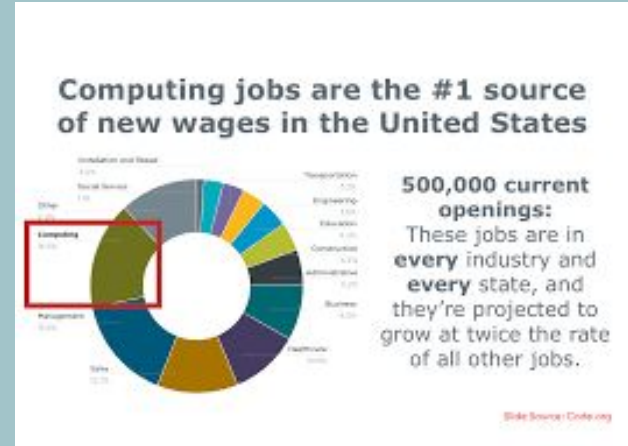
Computing jobs are the #1 source of new wages in the United States

Installation and Repair
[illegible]

Social Services
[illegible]

Other
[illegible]

Computing
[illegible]

Management
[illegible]

Sales
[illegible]

Transportation
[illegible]

Engineering
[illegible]

Education
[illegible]

Construction
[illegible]

Administrative
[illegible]

Business
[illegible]

Healthcare
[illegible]

500,000 current openings:
These jobs are in every industry and every state, and they're projected to grow at twice the rate of all other jobs.

Slide Source: Code.org